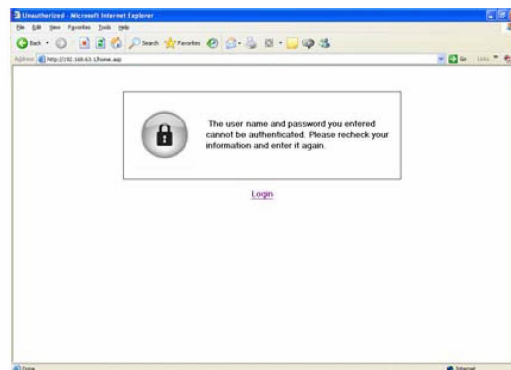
Unauthorized - Microsoft Internet Explorer

File Edit View Favorites Tools Help

Back Search Favorites

Address http://192.168.63.1/home.asp

Go Links

The user name and password you entered cannot be authenticated. Please recheck your information and enter it again.

Login

Done

Internet